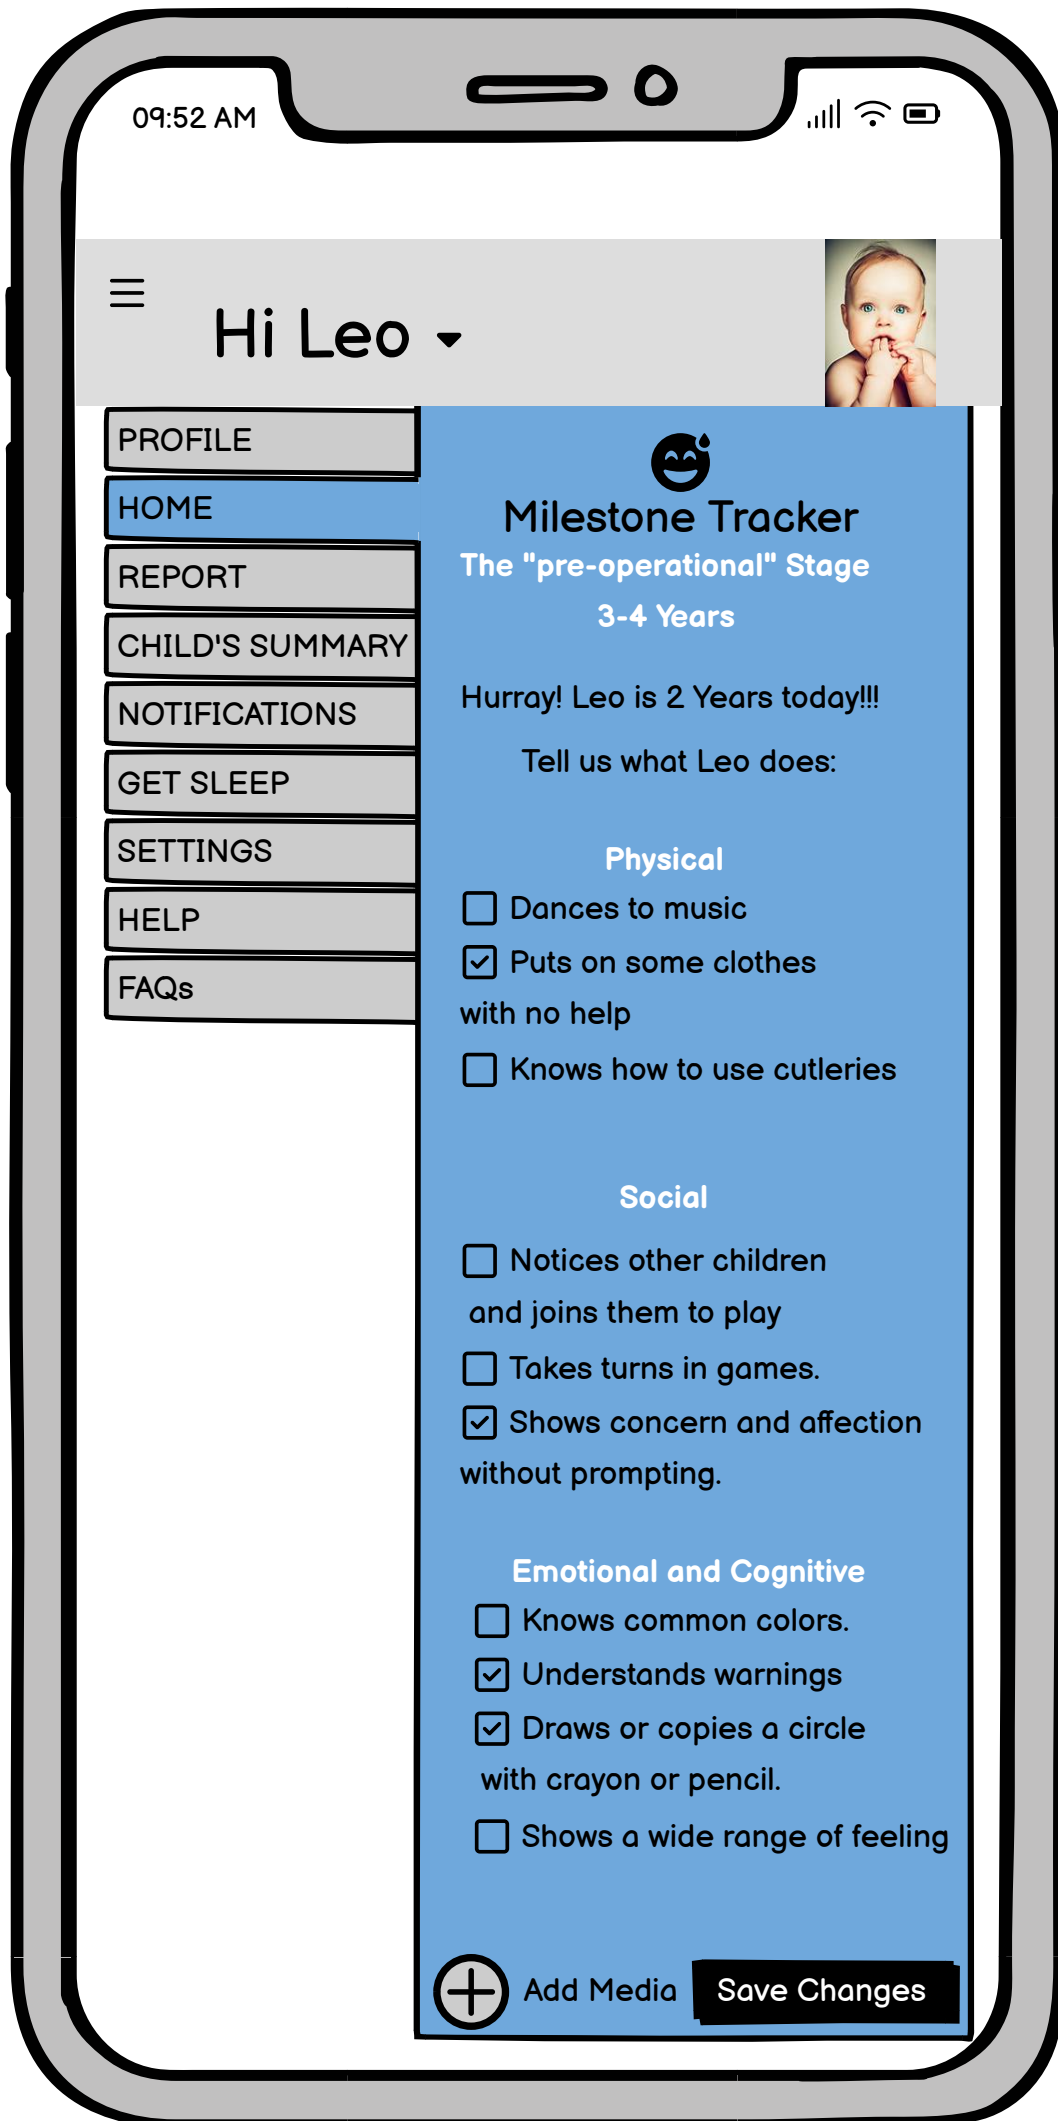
09:52 AM

Hi Leo

PROFILE
HOME
REPORT
CHILD'S SUMMARY
NOTIFICATIONS
GET SLEEP
SETTINGS
HELP
FAQs

Milestone Tracker
The "pre-operational" Stage
3-4 Years

Hurray! Leo is 2 Years today!!!

Tell us what Leo does:

Physical
☐ Dances to music
☑ Puts on some clothes with no help
☐ Knows how to use cutleries

Social
☐ Notices other children and joins them to play
☐ Takes turns in games.
☑ Shows concern and affection without prompting.

Emotional and Cognitive
☐ Knows common colors.
☑ Understands warnings
☑ Draws or copies a circle with crayon or pencil.
☐ Shows a wide range of feeling

Add Media
Save Changes